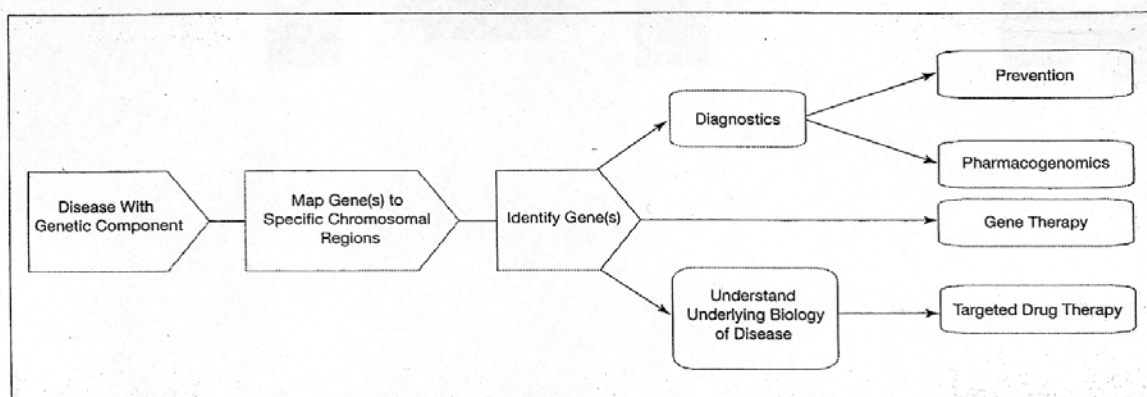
Disease With Genetic Component

Map Gene(s) to Specific Chromosomal Regions

Identify Gene(s)

Diagnostics

Prevention

Pharmacogenomics

Gene Therapy

Understand Underlying Biology of Disease

Targeted Drug Therapy